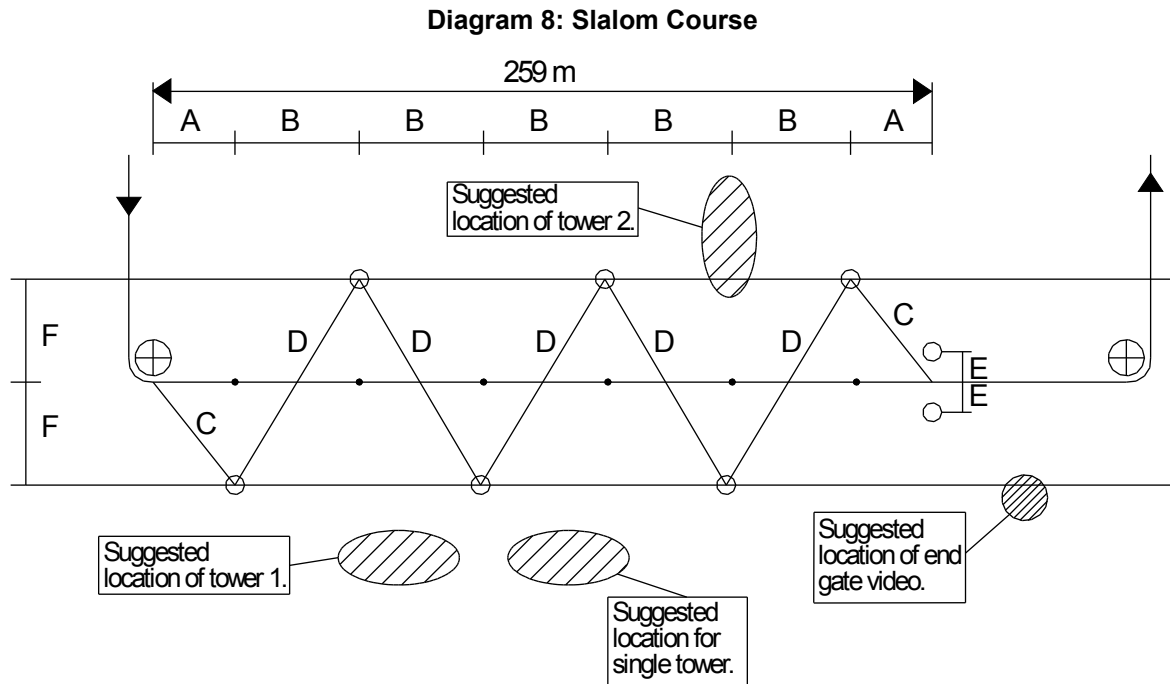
Diagram 8: Slalom Course

259 m

A B B B B B A

Suggested location of tower 2.

F

F

D D D D D

C

C

E

E

Suggested location of tower 1.

Suggested location for single tower.

Suggested location of end gate video.